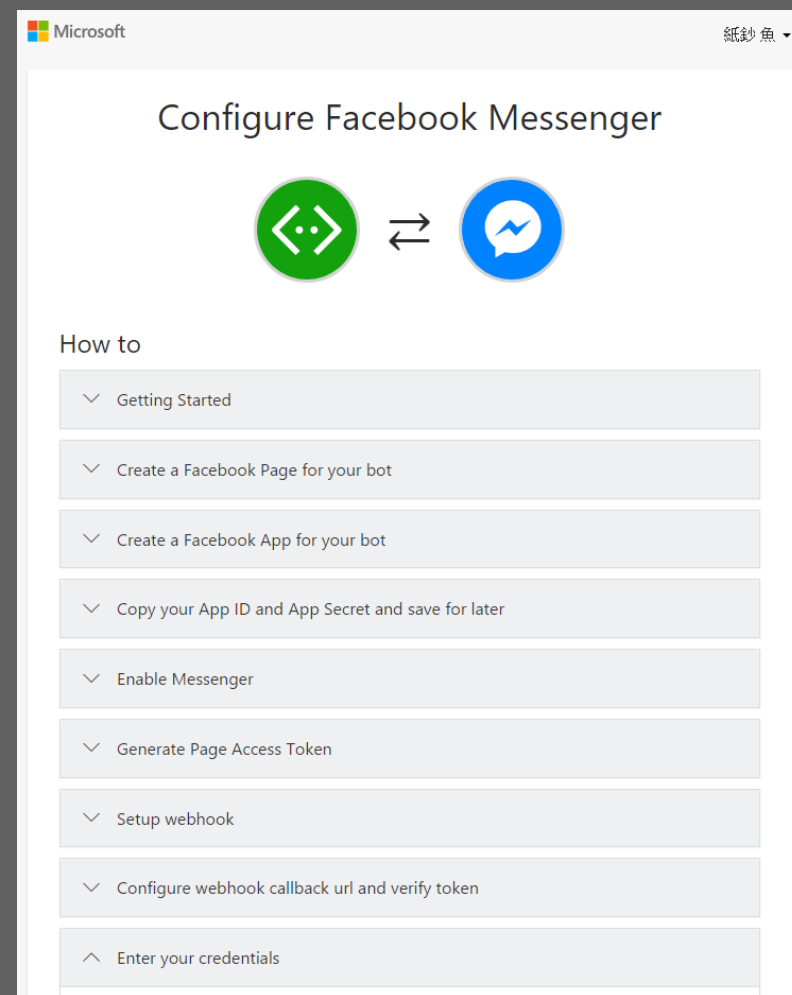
Microsoft

紙鈔魚

Configure Facebook Messenger

How to

Getting Started

Create a Facebook Page for your bot

Create a Facebook App for your bot

Copy your App ID and App Secret and save for later

Enable Messenger

Generate Page Access Token

Setup webhook

Configure webhook callback url and verify token

Enter your credentials